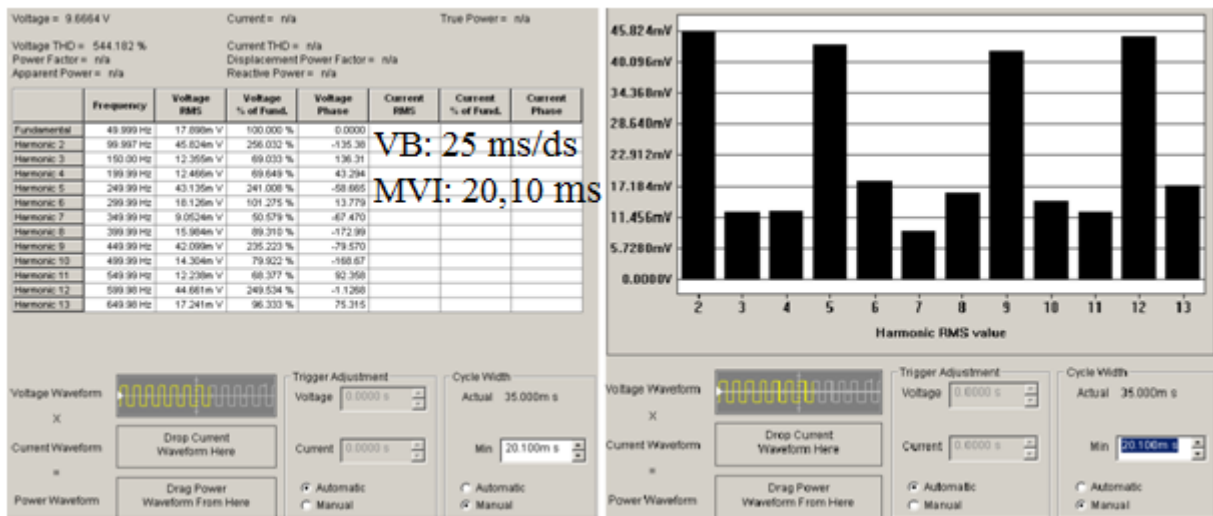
Voltage = 9.6664 V
Current = n/a
True Power = n/a

Voltage THD = 544.182 %
Power Factor = n/a
Apparent Power = n/a
Current THD = n/a
Displacement Power Factor = n/a
Reactive Power = n/a

| | Frequency | Voltage RMS | Voltage % of Fund. | Voltage Phase | Current RMS | Current % of Fund. | Current Phase |
|---|---|---|---|---|---|---|---|
| Fundamental | 49.999 Hz | 17.898m V | 100.000 % | 0.0000 | | | |
| Harmonic 2 | 99.997 Hz | 45.824m V | 256.032 % | -135.38 | | | |
| Harmonic 3 | 150.00 Hz | 12.355m V | 69.033 % | 136.31 | | | |
| Harmonic 4 | 199.99 Hz | 12.466m V | 69.649 % | 43.294 | | | |
| Harmonic 5 | 249.99 Hz | 43.135m V | 241.008 % | -58.665 | | | |
| Harmonic 6 | 299.99 Hz | 18.126m V | 101.275 % | 13.779 | | | |
| Harmonic 7 | 349.99 Hz | 9.0524m V | 50.579 % | -67.470 | | | |
| Harmonic 8 | 399.99 Hz | 15.984m V | 89.310 % | -172.99 | | | |
| Harmonic 9 | 449.99 Hz | 42.099m V | 235.223 % | -79.570 | | | |
| Harmonic 10 | 499.99 Hz | 14.304m V | 79.922 % | -168.67 | | | |
| Harmonic 11 | 549.99 Hz | 12.238m V | 68.377 % | 92.358 | | | |
| Harmonic 12 | 599.98 Hz | 44.661m V | 249.534 % | -1.1268 | | | |
| Harmonic 13 | 649.98 Hz | 17.241m V | 96.333 % | 75.315 | | | |

VB: 25 ms/ds
MVI: 20,10 ms

45.824mV
40.096mV
34.368mV
28.640mV
22.912mV
17.184mV
11.456mV
5.7280mV
0.0000V
2 3 4 5 6 7 8 9 10 11 12 13
Harmonic RMS value

Voltage Waveform
X
Current Waveform
=
Power Waveform
Drop Current Waveform Here
Drag Power Waveform From Here
Trigger Adjustment
Voltage 0.0000 s
Current 0.0000 s
Automatic
Manual
Cycle Width
Actual 35.000m s
Min 20.100m s
Automatic
Manual

Voltage Waveform
X
Current Waveform
=
Power Waveform
Drop Current Waveform Here
Drag Power Waveform From Here
Trigger Adjustment
Voltage 0.0000 s
Current 0.0000 s
Automatic
Manual
Cycle Width
Actual 35.000m s
Min 20.100m s
Automatic
Manual